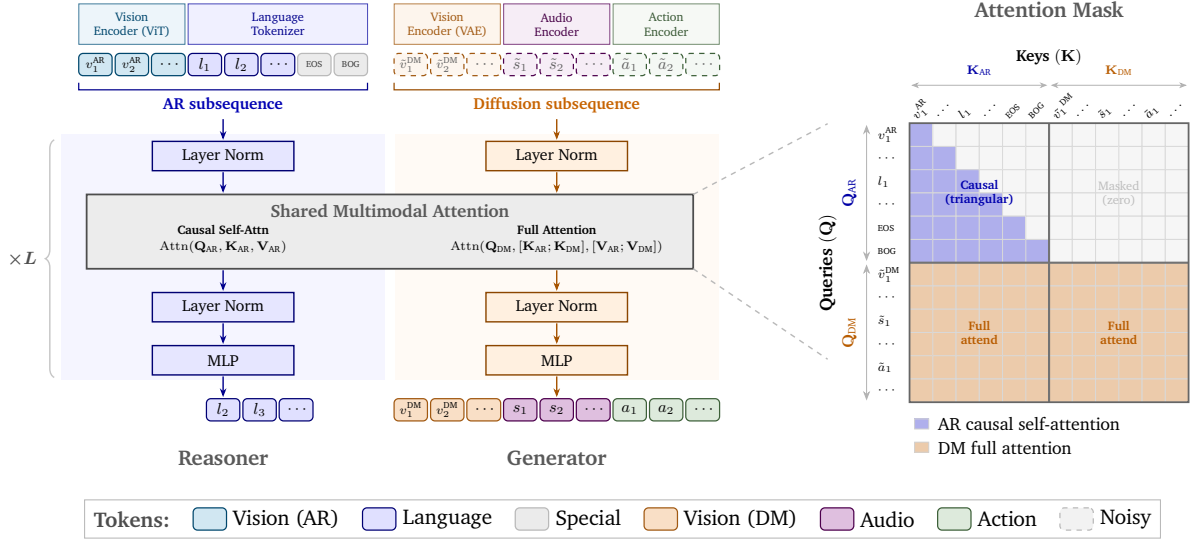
Vision Encoder (ViT)

Language Tokenizer

Vision Encoder (VAE)

Audio Encoder

Action Encoder

$v_1^{AR}$ $v_2^{AR}$ $\cdots$ $l_1$ $l_2$ $\cdots$ EOS BOG

$\tilde{v}_1^{DM}$ $\tilde{v}_2^{DM}$ $\cdots$ $\tilde{s}_1$ $\tilde{s}_2$ $\cdots$ $\tilde{a}_1$ $\tilde{a}_2$ $\cdots$

AR subsequence

Diffusion subsequence

Layer Norm

Layer Norm

Shared Multimodal Attention

Causal Self-Attn
Attn($\mathbf{Q}_{AR}, \mathbf{K}_{AR}, \mathbf{V}_{AR}$)

Full Attention
Attn($\mathbf{Q}_{DM}, [\mathbf{K}_{AR}; \mathbf{K}_{DM}], [\mathbf{V}_{AR}; \mathbf{V}_{DM}]$)

$\times L$

Layer Norm

Layer Norm

MLP

MLP

$l_2$ $l_3$ $\cdots$

$v_1^{DM}$ $v_2^{DM}$ $\cdots$ $s_1$ $s_2$ $\cdots$ $a_1$ $a_2$ $\cdots$

Reasoner

Generator

Attention Mask

Keys ($\mathbf{K}$)

$\mathbf{K}_{AR}$

$\mathbf{K}_{DM}$

$v_1^{AR}$ $\cdots$ $l_1$ $\cdots$ EOS BOG $\tilde{v}_1^{DM}$ $\cdots$ $\tilde{s}_1$ $\cdots$ $\tilde{a}_1$ $\cdots$

Queries ($\mathbf{Q}$)

$\mathbf{Q}_{AR}$

$\mathbf{Q}_{DM}$

$v_1^{AR}$ $\cdots$ $l_1$ $\cdots$ EOS BOG $\tilde{v}_1^{DM}$ $\cdots$ $\tilde{s}_1$ $\cdots$ $\tilde{a}_1$ $\cdots$

Causal (triangular)

Masked (zero)

Full attend

Full attend

AR causal self-attention

DM full attention

Tokens: Vision (AR) Language Special Vision (DM) Audio Action Noisy